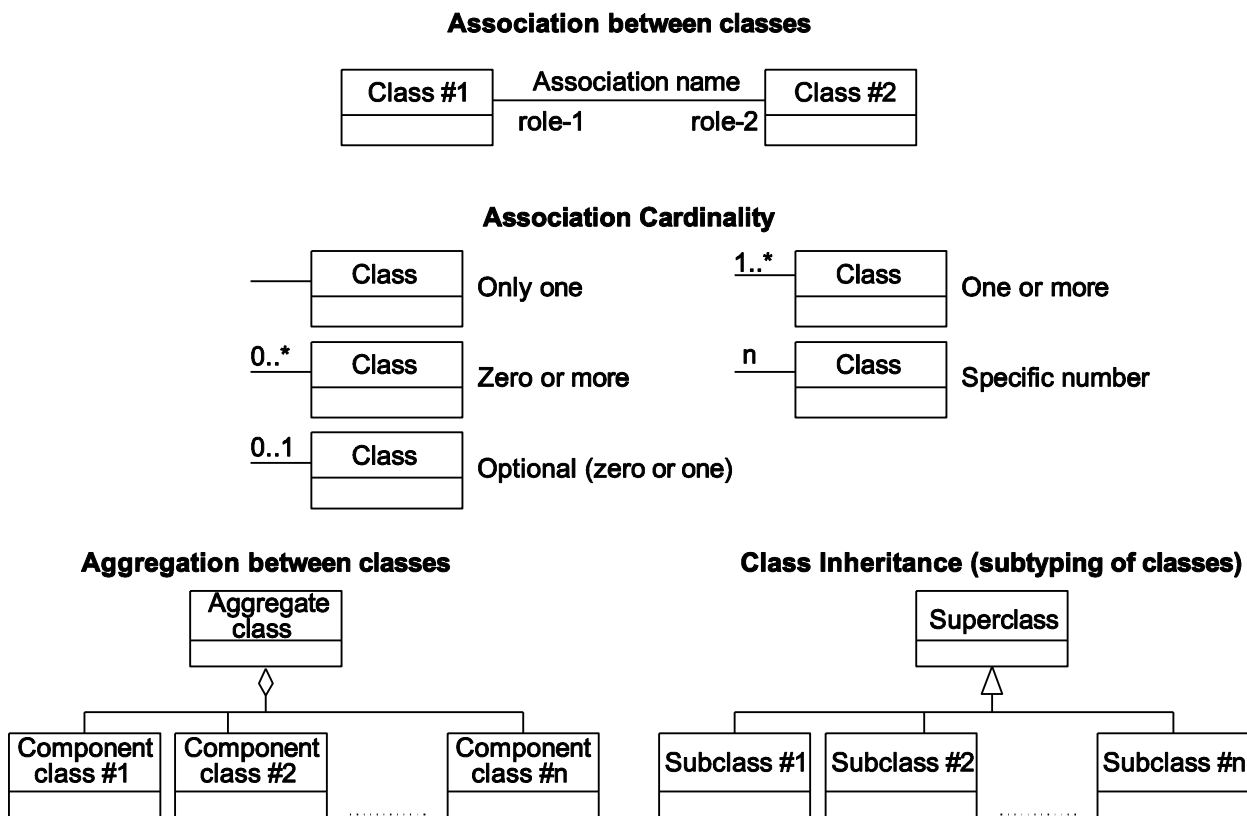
Association between classes

Class #1

Association name

Class #2

role-1

role-2

Association Cardinality

Class

Only one

1..*

Class

One or more

0..*

Class

Zero or more

n

Class

Specific number

0..1

Class

Optional (zero or one)

Aggregation between classes

Aggregate class

Component class #1

Component class #2

Component class #n

Class Inheritance (subtyping of classes)

Superclass

Subclass #1

Subclass #2

Subclass #n